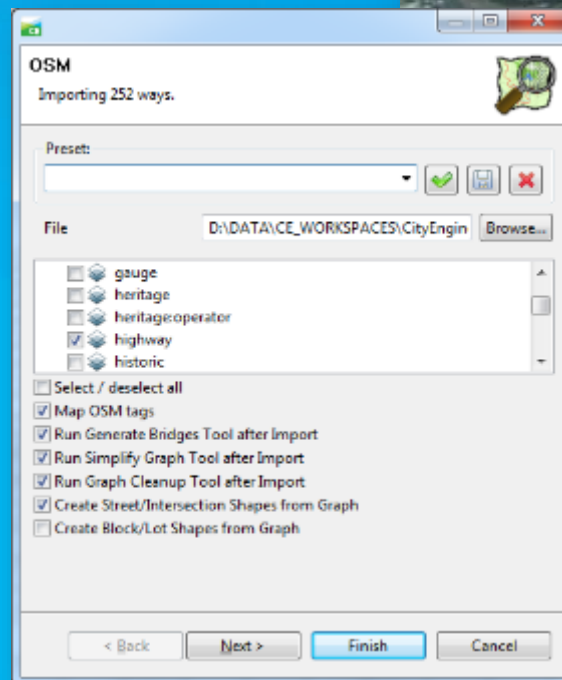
OSM

Importing 252 ways.

Preset:

File D:\DATA\CE_WORKSPACES\CityEngin Browse...

gauge
heritage
heritage:operator
highway
historic

Select / deselect all
Map OSM tags
Run Generate Bridges Tool after Import
Run Simplify Graph Tool after Import
Run Graph Cleanup Tool after Import
Create Street/Intersection Shapes from Graph
Create Block/Lot Shapes from Graph

< Back Next > Finish Cancel